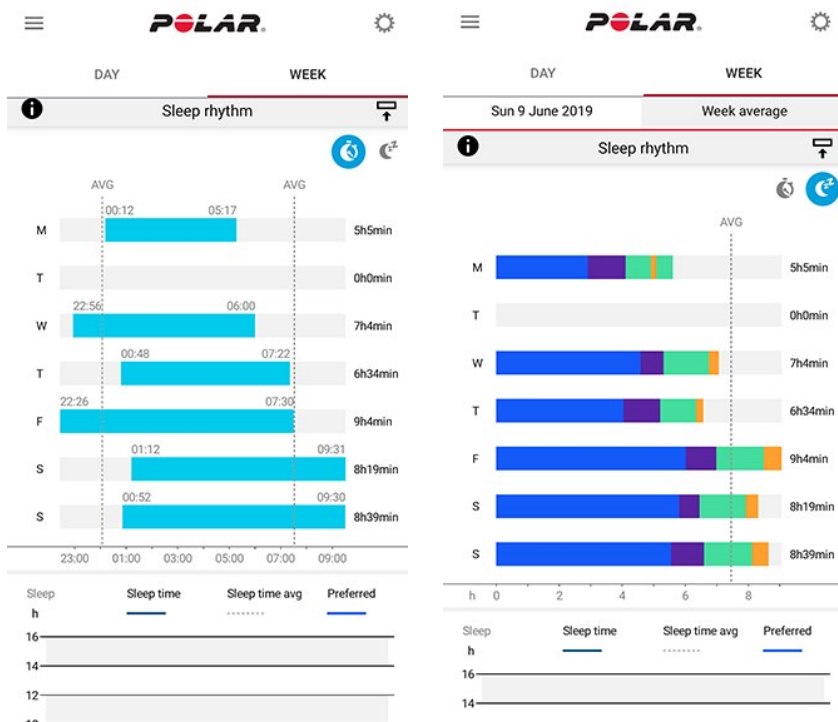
POLAR

DAY WEEK

Sleep rhythm

AVG AVG

| | | |
|---|---|---|
| M | 00:12 05:17 | 5h5min |
| T | | 0h0min |
| W | 22:56 06:00 | 7h4min |
| T | 00:48 07:22 | 6h34min |
| F | 22:26 07:30 | 9h4min |
| S | 01:12 09:31 | 8h19min |
| S | 00:52 09:30 | 8h39min |

23:00 01:00 03:00 05:00 07:00 09:00

Sleep h Sleep time Sleep time avg Preferred

16
14
12

POLAR

DAY WEEK

Sun 9 June 2019 Week average

Sleep rhythm

AVG

| | |
|---|---|
| M | 5h5min |
| T | 0h0min |
| W | 7h4min |
| T | 6h34min |
| F | 9h4min |
| S | 8h19min |
| S | 8h39min |

h 0 2 4 6 8

Sleep h Sleep time Sleep time avg Preferred

16
14